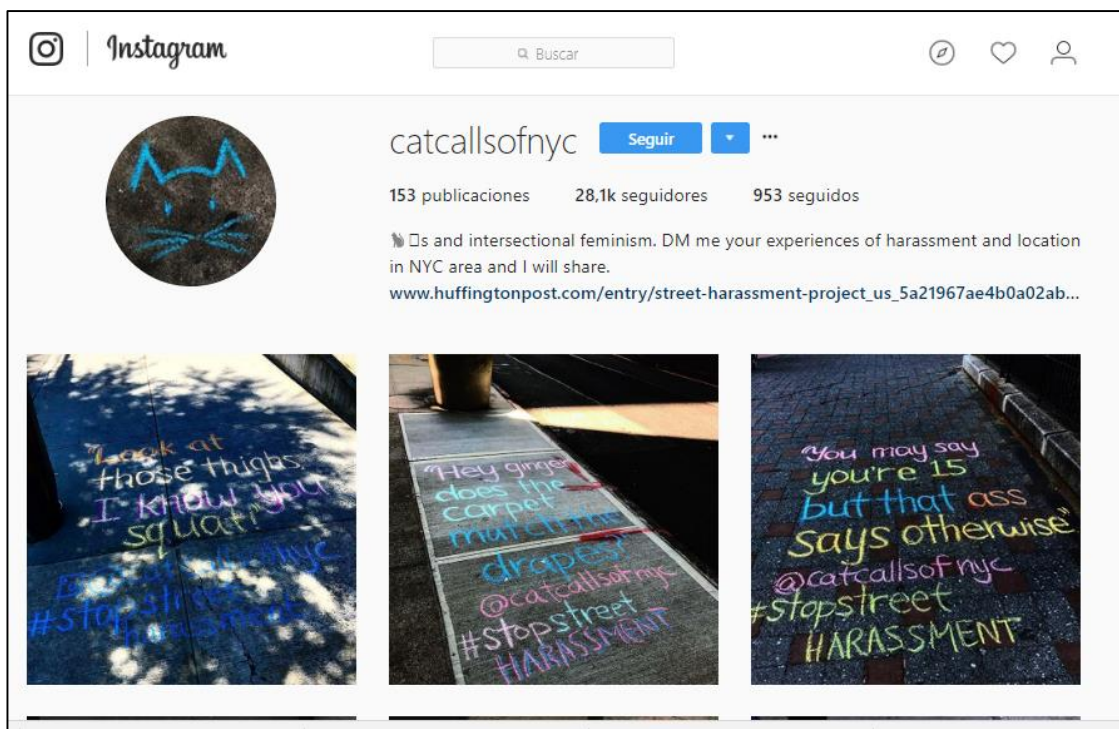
Instagram

Buscar

catcallsofnyc Seguir ···

153 publicaciones 28,1k seguidores 953 seguidos

🐈 □s and intersectional feminism. DM me your experiences of harassment and location in NYC area and I will share.
www.huffingtonpost.com/entry/street-harassment-project_us_5a21967ae4b0a02ab...

"Look at those thighs. I know you squat" @catcallsofnyc #stopstreet harassment

"Hey ginger does the carpet match the drapes?" @catcallsofnyc #stopstreet HARASSMENT

"You may say you're 15 but that ass says otherwise" @catcallsofnyc #stopstreet HARASSMENT